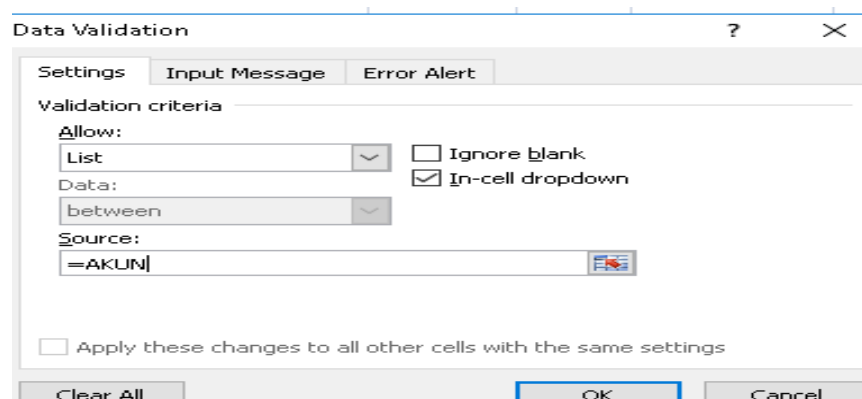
Data Validation

?

Settings

Input Message

Error Alert

Validation criteria

Allow:

List

Ignore blank

In-cell dropdown

Data:

between

Source:

=AKUN

Apply these changes to all other cells with the same settings

Clear All

OK

Cancel